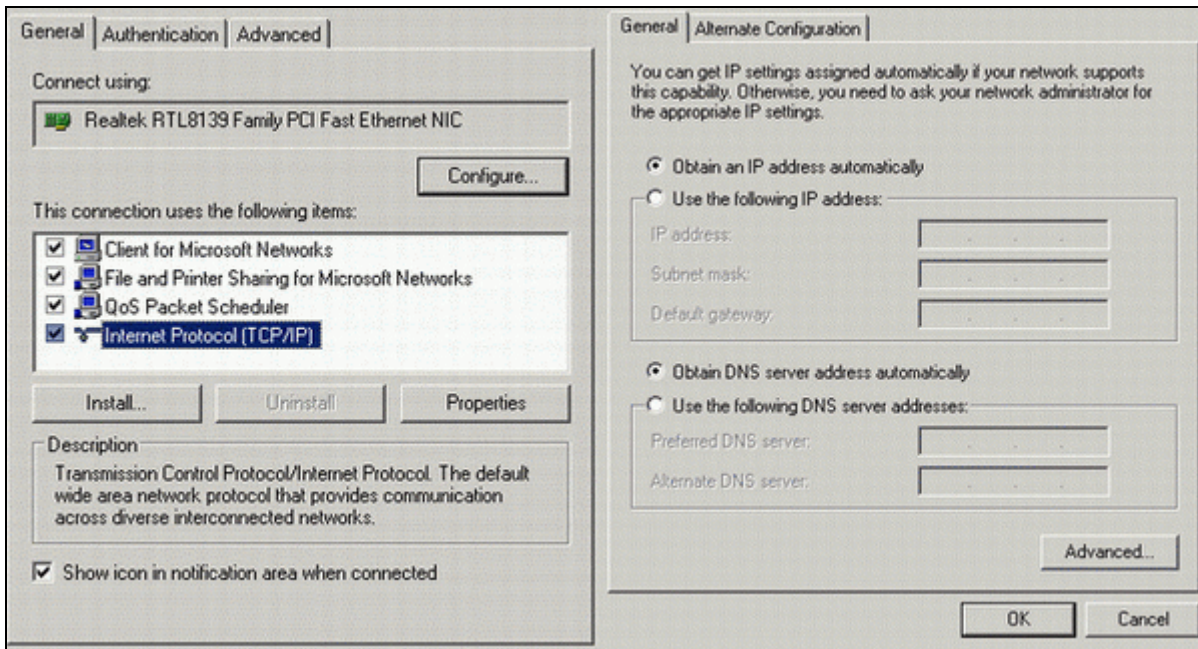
General | Authentication | Advanced

Connect using:

Realtek RTL8139 Family PCI Fast Ethernet NIC

Configure...

This connection uses the following items:

☑ Client for Microsoft Networks
☑ File and Printer Sharing for Microsoft Networks
☑ QoS Packet Scheduler
☑ Internet Protocol (TCP/IP)

Install... | Uninstall | Properties

Description

Transmission Control Protocol/Internet Protocol. The default wide area network protocol that provides communication across diverse interconnected networks.

☑ Show icon in notification area when connected

General | Alternate Configuration

You can get IP settings assigned automatically if your network supports this capability. Otherwise, you need to ask your network administrator for the appropriate IP settings.

◉ Obtain an IP address automatically
○ Use the following IP address:

IP address:
Subnet mask:
Default gateway:

◉ Obtain DNS server address automatically
○ Use the following DNS server addresses:

Preferred DNS server:
Alternate DNS server:

Advanced...

OK | Cancel